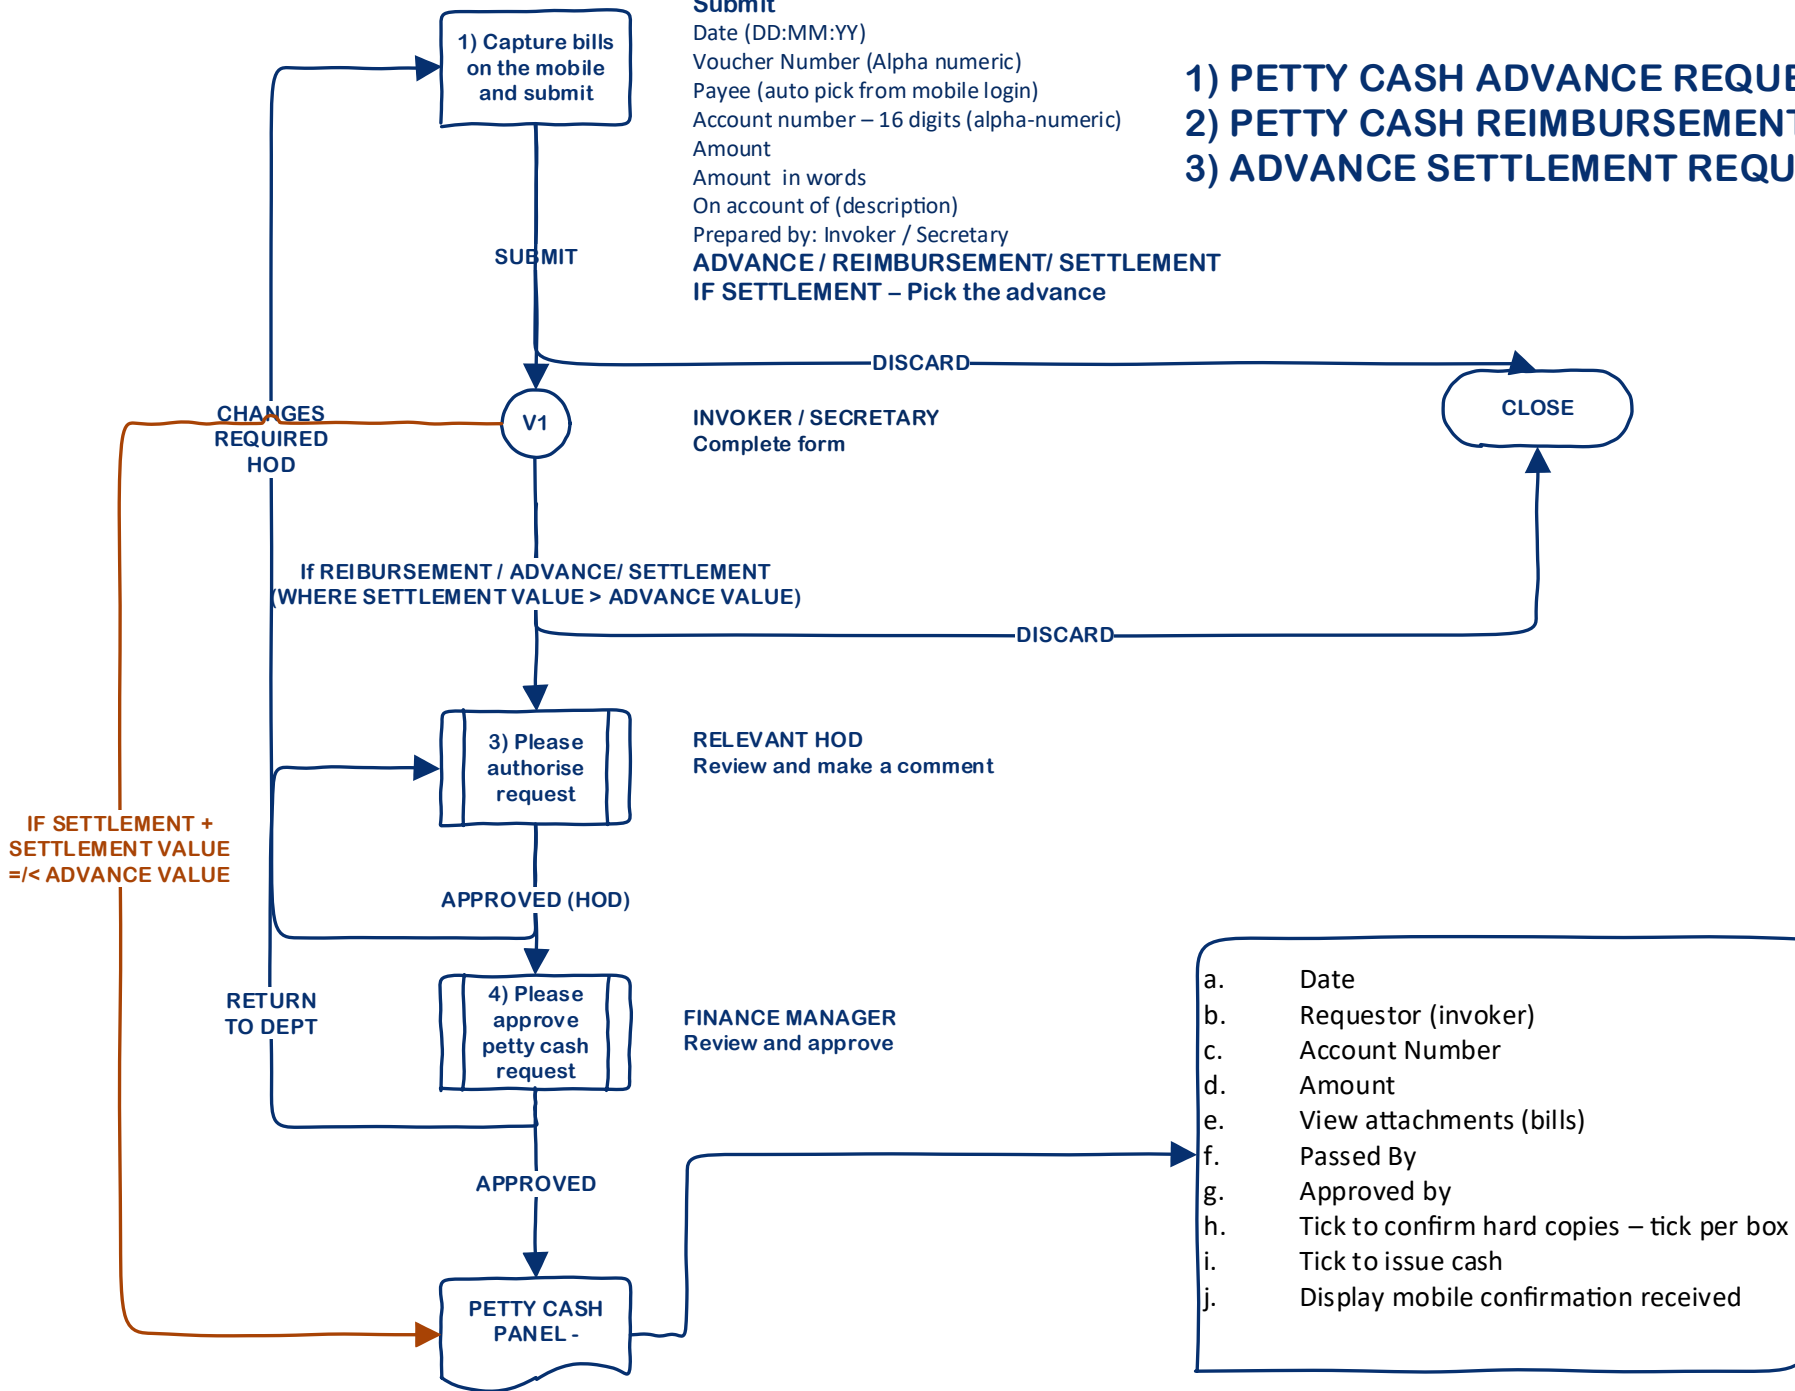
1) Capture bills on the mobile and submit

Submit
Date (DD:MM:YY)
Voucher Number (Alpha numeric)
Payee (auto pick from mobile login)
Account number – 16 digits (alpha-numeric)
Amount
Amount in words
On account of (description)
Prepared by: Invoker / Secretary
ADVANCE / REIMBURSEMENT/ SETTLEMENT
IF SETTLEMENT – Pick the advance

1) PETTY CASH ADVANCE REQU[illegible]
2) PETTY CASH REIMBURSEMENT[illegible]
3) ADVANCE SETTLEMENT REQU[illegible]

SUBMIT

DISCARD

CLOSE

CHANGES REQUIRED HOD

V1

INVOKER / SECRETARY
Complete form

If REIBURSEMENT / ADVANCE/ SETTLEMENT (WHERE SETTLEMENT VALUE > ADVANCE VALUE)

DISCARD

3) Please authorise request

RELEVANT HOD
Review and make a comment

IF SETTLEMENT + SETTLEMENT VALUE =/< ADVANCE VALUE

APPROVED (HOD)

RETURN TO DEPT

4) Please approve petty cash request

FINANCE MANAGER
Review and approve

APPROVED

PETTY CASH PANEL -

a. Date
b. Requestor (invoker)
c. Account Number
d. Amount
e. View attachments (bills)
f. Passed By
g. Approved by
h. Tick to confirm hard copies – tick per box
i. Tick to issue cash
j. Display mobile confirmation received